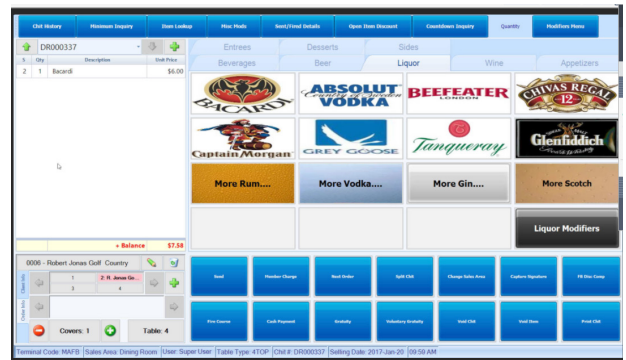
Chit History | Minimum Inquiry | Item Lookup | Misc Mods | Sent/Fired Details | Open Item Discount | Countdown Inquiry | Quantity | Modifiers Menu

DR000337

| S | Qty | Description | Unit Price |
|---|---|---|---|
| 2 | 1 | Bacardi | $6.00 |

Entrees | Desserts | Sides
Beverages | Beer | Liquor | Wine | Appetizers

BACARDI
ABSOLUT Country of Sweden VODKA
BEEFEATER LONDON
CHIVAS REGAL 12
Captain Morgan
GREY GOOSE
Tanqueray
Glenfiddich

More Rum... | More Vodka... | More Gin... | More Scotch

Liquor Modifiers

+ Balance $7.58

0006 - Robert Jonas Golf Country

Client Info
1 | 2: R. Jonas Go...
3 | 4
Order Info

Covers: 1 | Table: 4

Send | Member Charge | Hold Order | Split Chit | Change Sales Area | Capture Signature | FB Disc Comp
Fire Course | Cash Payment | Gratuity | Voluntary Gratuity | Void Chit | Void Item | Print Chit

Terminal Code: MAFB | Sales Area: Dining Room | User: Super User | Table Type: 4TOP | Chit #: DR000337 | Selling Date: 2017-Jan-20 | 09:59 AM